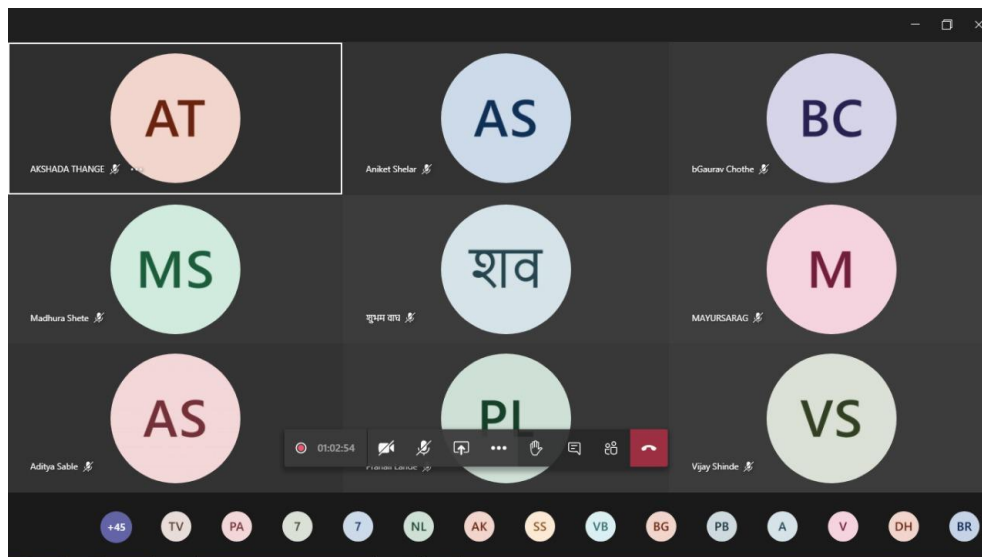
AT
AKSHADA THANGE

AS
Aniket Shelar

BC
bGaurav Chothe

MS
Madhura Shete

शव
शुभम वाघ

M
MAYURSARAG

AS
Aditya Sable

PL
Pranali Lande

VS
Vijay Shinde

01:02:54

+45 TV PA 7 7 NL AK SS VB BG PB A V DH BR